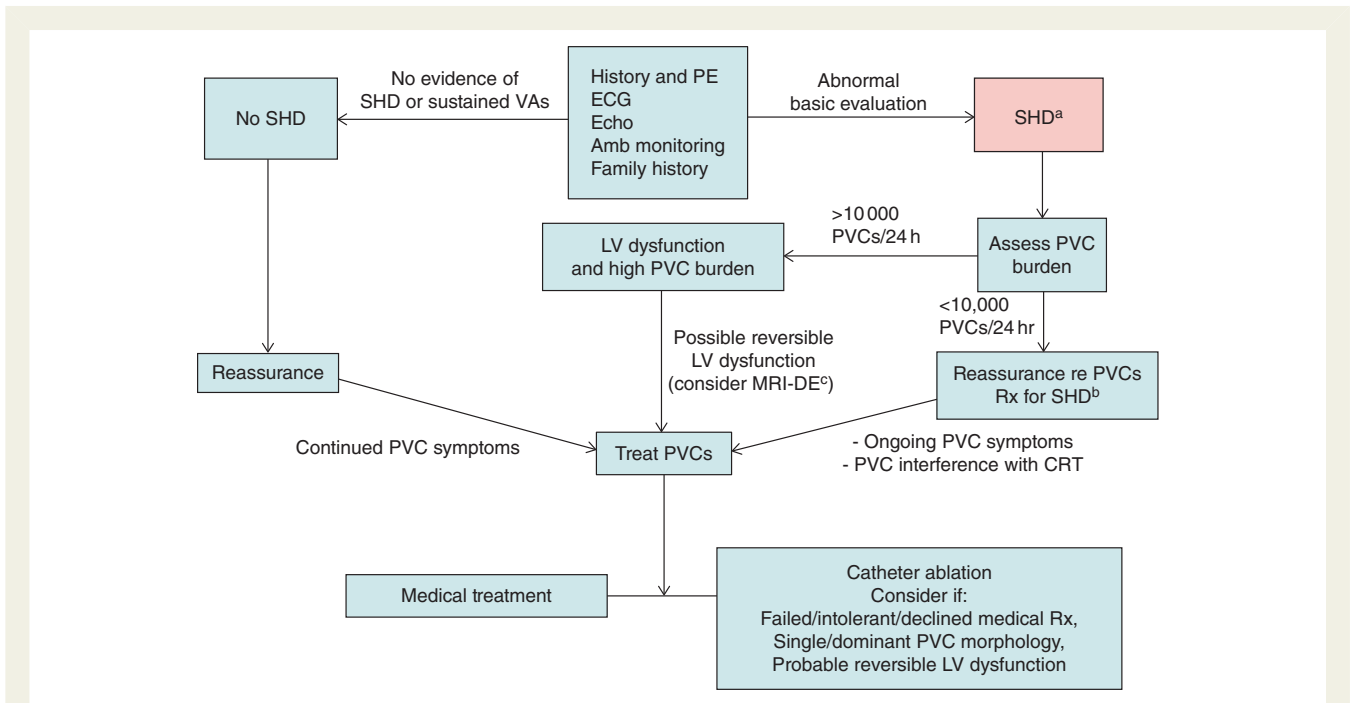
No evidence of SHD or sustained VAs

History and PE
ECG
Echo
Amb monitoring
Family history

Abnormal basic evaluation

No SHD

SHD$^{a}$

>10 000 PVCs/24 h

LV dysfunction and high PVC burden

Assess PVC burden

<10,000 PVCs/24 hr

Possible reversible LV dysfunction (consider MRI-DE$^{c}$)

Reassurance

Reassurance re PVCs
Rx for SHD$^{b}$

Continued PVC symptoms

Treat PVCs

- Ongoing PVC symptoms
- PVC interference with CRT

Medical treatment

Catheter ablation
Consider if:
Failed/intolerant/declined medical Rx,
Single/dominant PVC morphology,
Probable reversible LV dysfunction